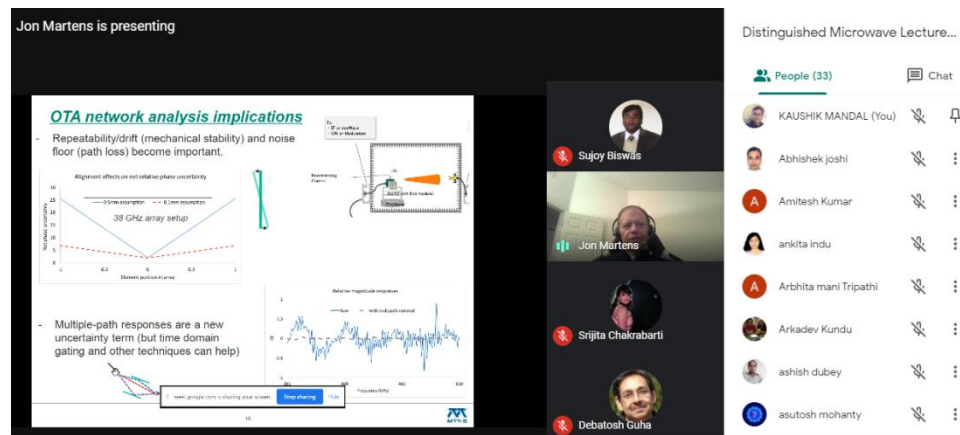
Jon Martens is presenting

OTA network analysis implications

- Repeatability/drift (mechanical stability) and noise floor (path loss) become important.

Alignment effects on net relative phase uncertainty

38 GHz array setup

Element position in array

- Multiple-path responses are a new uncertainty term (but time domain gating and other techniques can help)

Relative magnitude responses

Frequency (GHz)

meet.google.com is sharing your screen. Stop sharing Hide

MTT-S

Sujoy Biswas

Jon Martens

Srijita Chakrabarti

Debatosh Guha

Distinguished Microwave Lecture...

People (33)

Chat

KAUSHIK MANDAL (You)

Abhishek joshi

Amitesh Kumar

ankita indu

Arbhita mani Tripathi

Arkadev Kundu

ashish dubey

asutosh mohanty